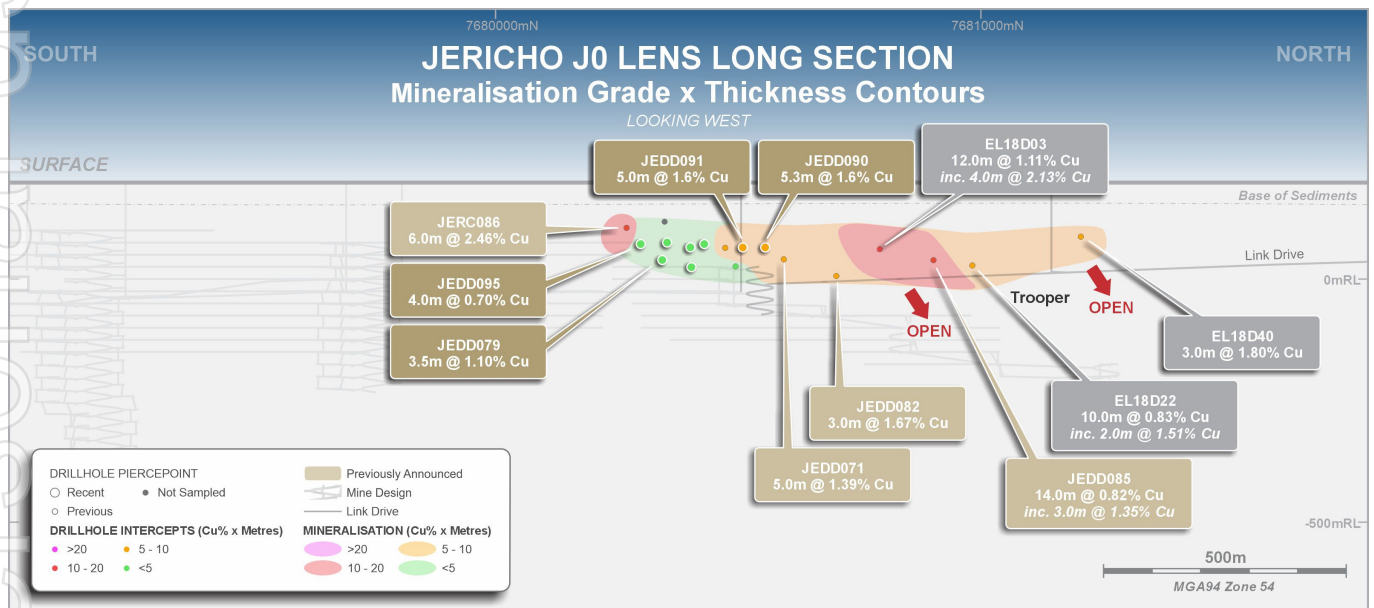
7680000mN

7681000mN

SOUTH

NORTH

JERICHO J0 LENS LONG SECTION
Mineralisation Grade x Thickness Contours

LOOKING WEST

SURFACE

Base of Sediments

JEDD091
5.0m @ 1.6% Cu

JEDD090
5.3m @ 1.6% Cu

EL18D03
12.0m @ 1.11% Cu
inc. 4.0m @ 2.13% Cu

JERC086
6.0m @ 2.46% Cu

JEDD095
4.0m @ 0.70% Cu

JEDD079
3.5m @ 1.10% Cu

Link Drive

0mRL

Trooper

OPEN

OPEN

EL18D40
3.0m @ 1.80% Cu

JEDD082
3.0m @ 1.67% Cu

EL18D22
10.0m @ 0.83% Cu
inc. 2.0m @ 1.51% Cu

JEDD071
5.0m @ 1.39% Cu

JEDD085
14.0m @ 0.82% Cu
inc. 3.0m @ 1.35% Cu

-500mRL

DRILLHOLE PIERCEPOINT
Recent
Not Sampled
Previous

DRILLHOLE INTERCEPTS (Cu% x Metres)
>20
5 - 10
10 - 20
<5

Previously Announced
Mine Design
Link Drive

MINERALISATION (Cu% x Metres)
>20
5 - 10
10 - 20
<5

500m
MGA94 Zone 54